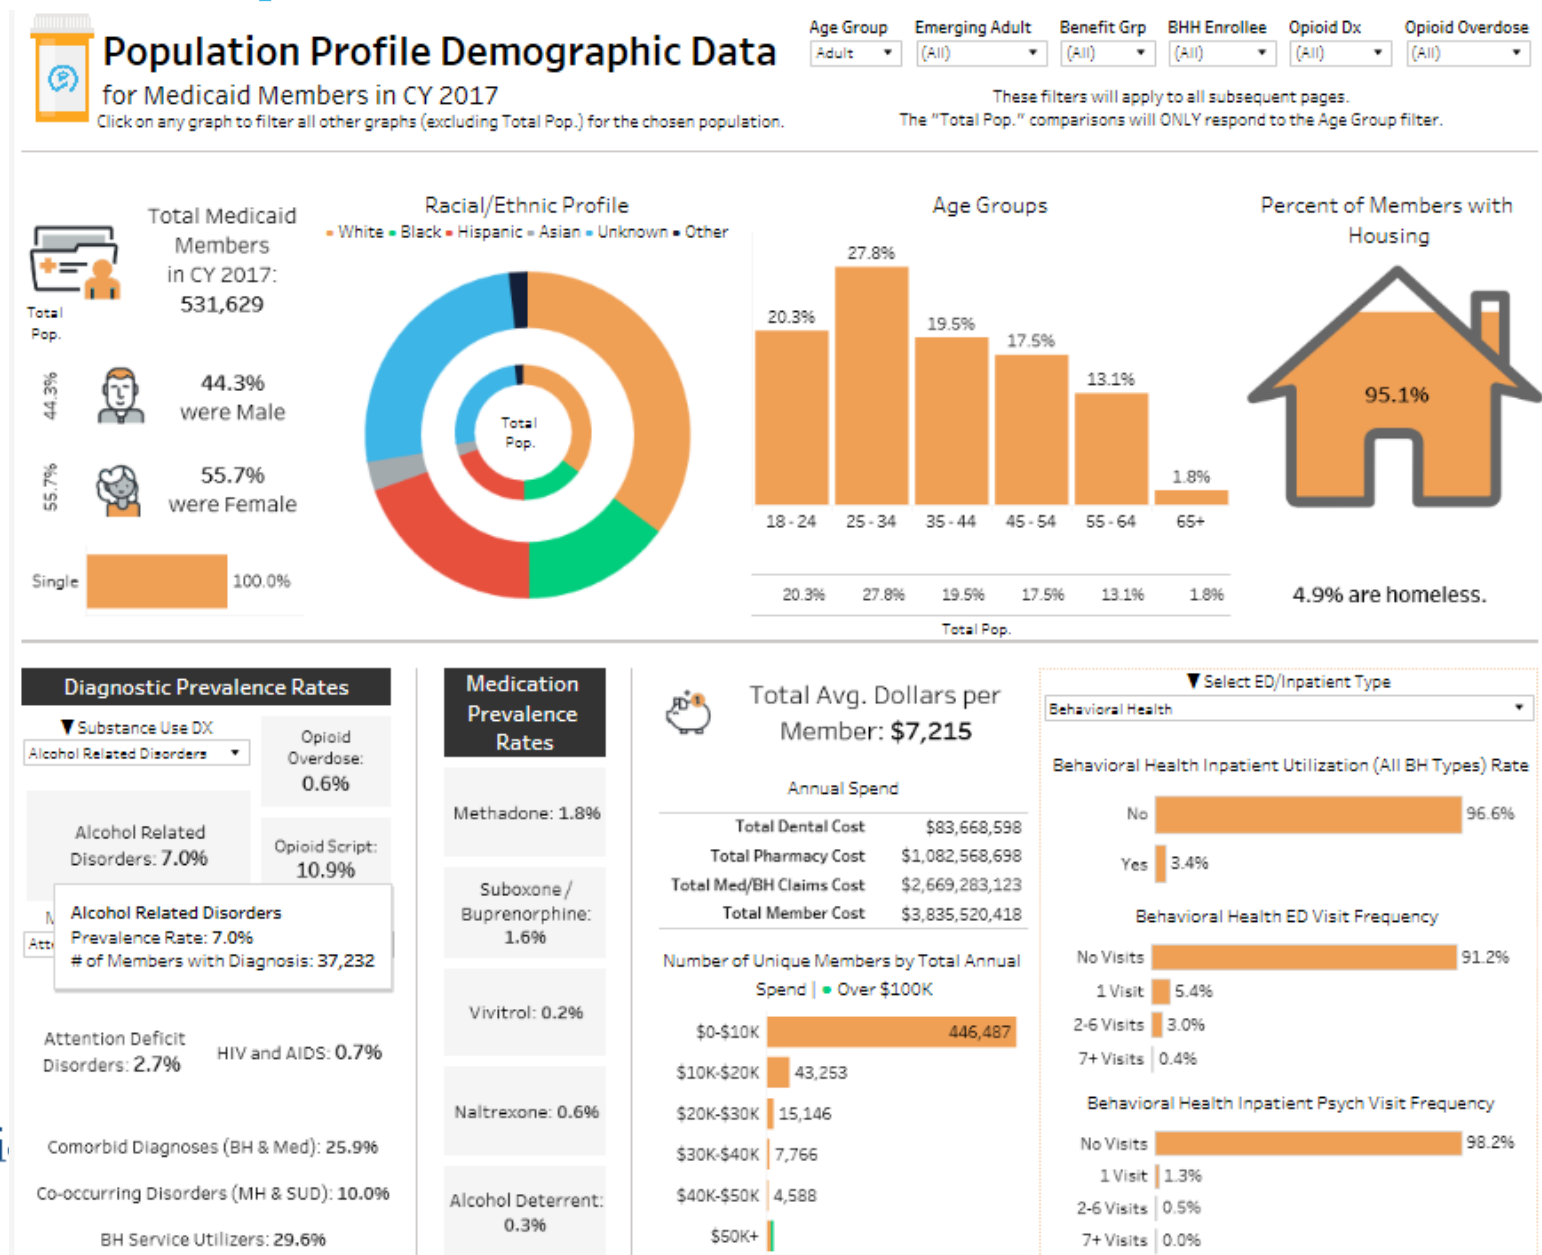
Population Profile Demographic Data
for Medicaid Members in CY 2017
Click on any graph to filter all other graphs (excluding Total Pop.) for the chosen population.

Age Group
Adult
Emerging Adult
(All)
Benefit Grp
(All)
BHH Enrollee
(All)
Opioid Dx
(All)
Opioid Overdose
(All)

These filters will apply to all subsequent pages.
The "Total Pop." comparisons will ONLY respond to the Age Group filter.

Total Pop.

Total Medicaid Members in CY 2017: 531,629

44.3%
44.3% were Male

55.7%
55.7% were Female

Single 100.0%

Racial/Ethnic Profile
White Black Hispanic Asian Unknown Other

Total Pop.

Age Groups

| 18 - 24 | 25 - 34 | 35 - 44 | 45 - 54 | 55 - 64 | 65+ |
|---|---|---|---|---|---|
| 20.3% | 27.8% | 19.5% | 17.5% | 13.1% | 1.8% |
| 20.3% | 27.8% | 19.5% | 17.5% | 13.1% | 1.8% |

Total Pop.

Percent of Members with Housing
95.1%
4.9% are homeless.

Diagnostic Prevalence Rates
Substance Use DX
Alcohol Related Disorders
Opioid Overdose: 0.6%
Alcohol Related Disorders: 7.0%
Opioid Script: 10.9%
Alcohol Related Disorders
Prevalence Rate: 7.0%
# of Members with Diagnosis: 37,232
Attention Deficit Disorders: 2.7%
HIV and AIDS: 0.7%
Comorbid Diagnoses (BH & Med): 25.9%
Co-occurring Disorders (MH & SUD): 10.0%
BH Service Utilizers: 29.6%

Medication Prevalence Rates
Methadone: 1.8%
Suboxone / Buprenorphine: 1.6%
Vivitrol: 0.2%
Naltrexone: 0.6%
Alcohol Deterrent: 0.3%

Total Avg. Dollars per Member: $7,215

Annual Spend
| | |
|---|---|
| Total Dental Cost | $83,668,598 |
| Total Pharmacy Cost | $1,082,568,698 |
| Total Med/BH Claims Cost | $2,669,283,123 |
| Total Member Cost | $3,835,520,418 |

Number of Unique Members by Total Annual Spend | Over $100K
$0-$10K 446,487
$10K-$20K 43,253
$20K-$30K 15,146
$30K-$40K 7,766
$40K-$50K 4,588
$50K+

Select ED/Inpatient Type
Behavioral Health

Behavioral Health Inpatient Utilization (All BH Types) Rate
No 96.6%
Yes 3.4%

Behavioral Health ED Visit Frequency
No Visits 91.2%
1 Visit 5.4%
2-6 Visits 3.0%
7+ Visits 0.4%

Behavioral Health Inpatient Psych Visit Frequency
No Visits 98.2%
1 Visit 1.3%
2-6 Visits 0.5%
7+ Visits 0.0%